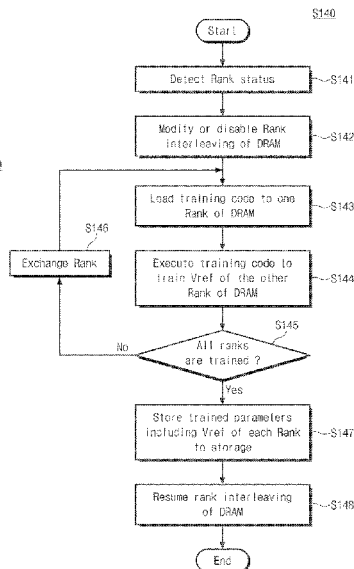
S140

Start

Detect Rank status

S141

Modify or disable Rank interleaving of DRAM

S142

Load training code to one Rank of DRAM

S143

S146

Exchange Rank

Execute training code to train Vref of the other Rank of DRAM

S144

S145

No

All ranks are trained ?

Yes

Store trained parameters including Vref of each Rank to storage

S147

Resume rank interleaving of DRAM

S148

End